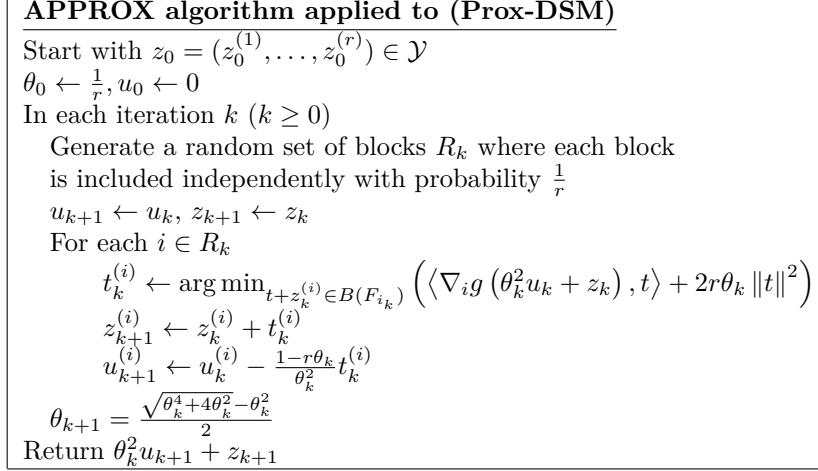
**APPROX algorithm applied to (Prox-DSM)**

Start with $z_0 = (z_0^{(1)}, \ldots, z_0^{(r)}) \in \mathcal{Y}$

$\theta_0 \leftarrow \frac{1}{r}, u_0 \leftarrow 0$

In each iteration $k$ $(k \geq 0)$

Generate a random set of blocks $R_k$ where each block is included independently with probability $\frac{1}{r}$

$u_{k+1} \leftarrow u_k$, $z_{k+1} \leftarrow z_k$

For each $i \in R_k$

$t_k^{(i)} \leftarrow \arg\min_{t+z_k^{(i)} \in B(F_{i_k})} \left( \left\langle \nabla_i g\left(\theta_k^2 u_k + z_k\right), t \right\rangle + 2r\theta_k \|t\|^2 \right)$

$z_{k+1}^{(i)} \leftarrow z_k^{(i)} + t_k^{(i)}$

$u_{k+1}^{(i)} \leftarrow u_k^{(i)} - \frac{1-r\theta_k}{\theta_k^2} t_k^{(i)}$

$\theta_{k+1} = \frac{\sqrt{\theta_k^4 + 4\theta_k^2} - \theta_k^2}{2}$

Return $\theta_k^2 u_{k+1} + z_{k+1}$